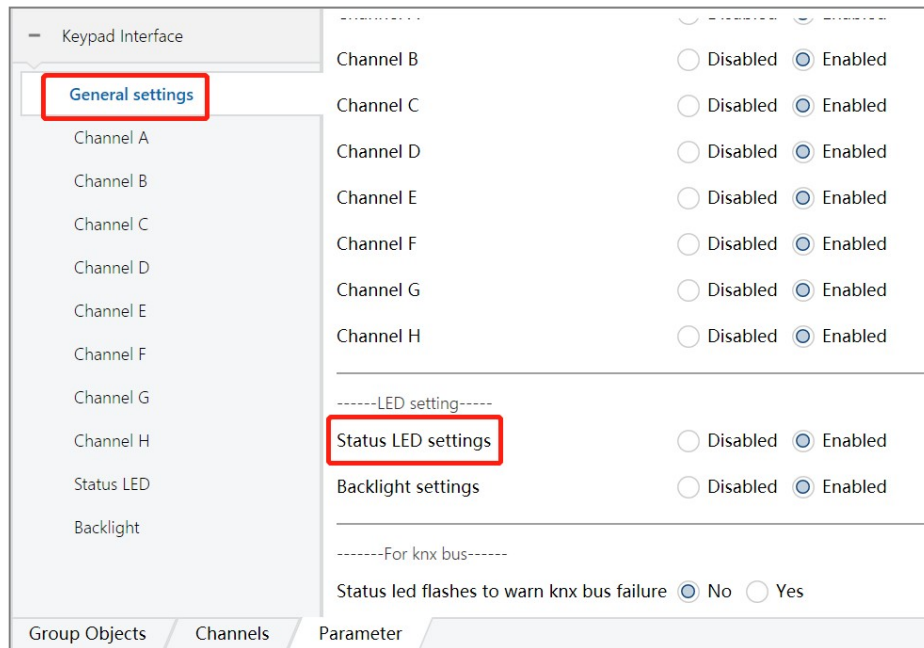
− Keypad Interface

General settings

Channel A

Channel B

Channel C

Channel D

Channel E

Channel F

Channel G

Channel H

Status LED

Backlight

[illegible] Disabled Enabled

Channel B Disabled Enabled

Channel C Disabled Enabled

Channel D Disabled Enabled

Channel E Disabled Enabled

Channel F Disabled Enabled

Channel G Disabled Enabled

Channel H Disabled Enabled

------LED setting-----

Status LED settings Disabled Enabled

Backlight settings Disabled Enabled

-------For knx bus------

Status led flashes to warn knx bus failure No Yes

Group Objects Channels Parameter